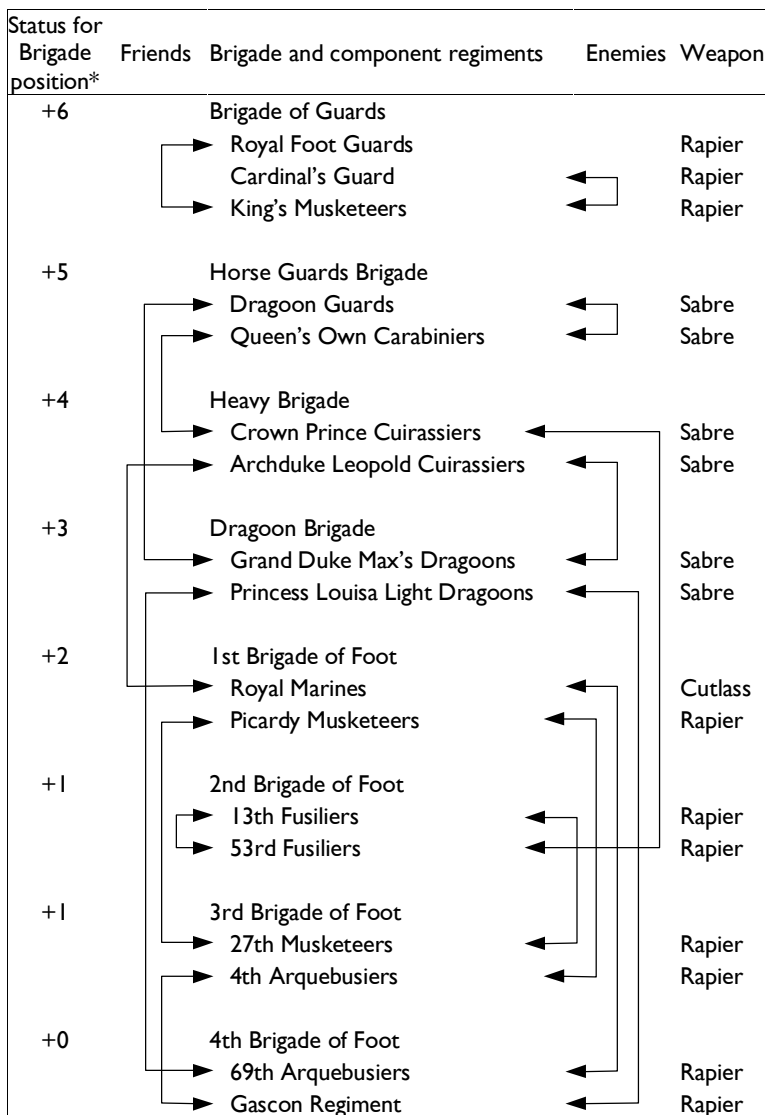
| Status for Brigade position* | Friends | Brigade and component regiments | Enemies | Weapon |
|---|---|---|---|---|
| +6 | | Brigade of Guards | | |
| | | Royal Foot Guards | | Rapier |
| | | Cardinal's Guard | | Rapier |
| | | King's Musketeers | | Rapier |
| +5 | | Horse Guards Brigade | | |
| | | Dragoon Guards | | Sabre |
| | | Queen's Own Carabiniers | | Sabre |
| +4 | | Heavy Brigade | | |
| | | Crown Prince Cuirassiers | | Sabre |
| | | Archduke Leopold Cuirassiers | | Sabre |
| +3 | | Dragoon Brigade | | |
| | | Grand Duke Max's Dragoons | | Sabre |
| | | Princess Louisa Light Dragoons | | Sabre |
| +2 | | 1st Brigade of Foot | | |
| | | Royal Marines | | Cutlass |
| | | Picardy Musketeers | | Rapier |
| +1 | | 2nd Brigade of Foot | | |
| | | 13th Fusiliers | | Rapier |
| | | 53rd Fusiliers | | Rapier |
| +1 | | 3rd Brigade of Foot | | |
| | | 27th Musketeers | | Rapier |
| | | 4th Arquebusiers | | Rapier |
| +0 | | 4th Brigade of Foot | | |
| | | 69th Arquebusiers | | Rapier |
| | | Gascon Regiment | | Rapier |